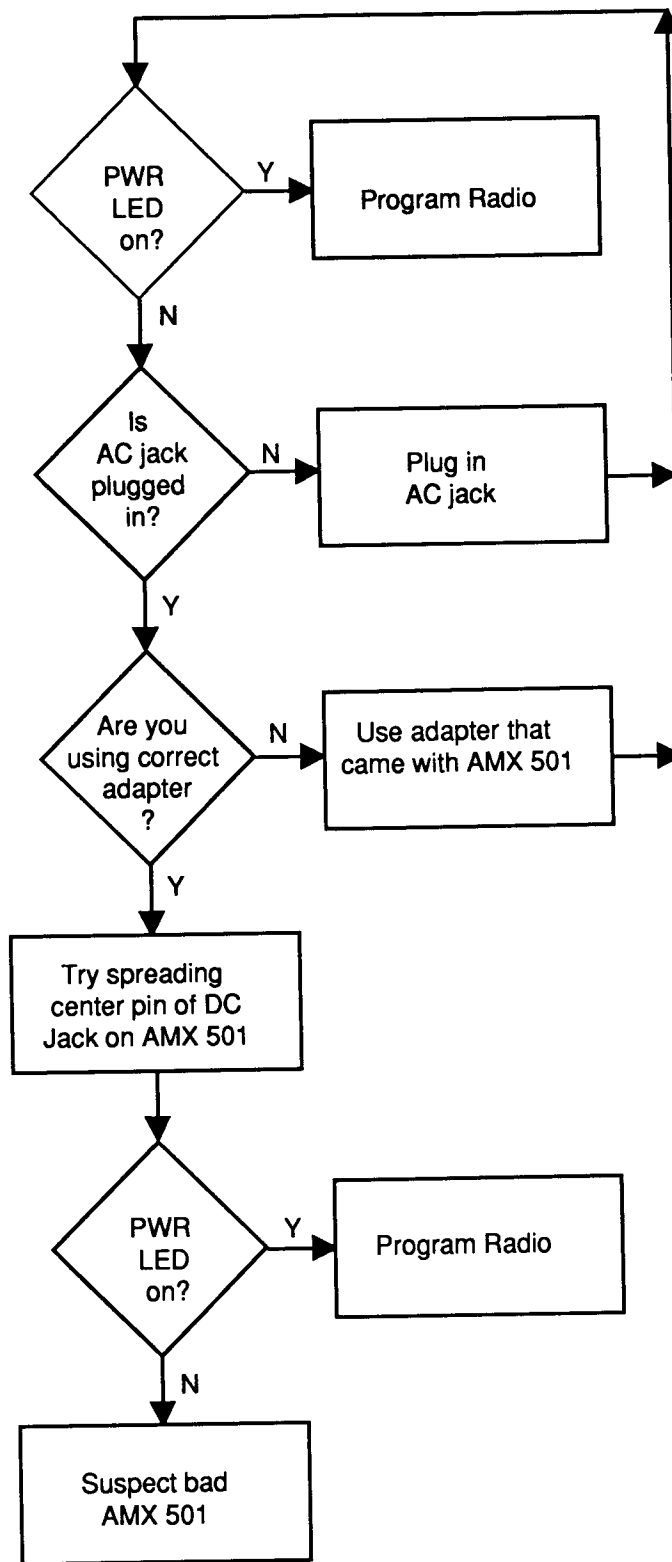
PWR LED on?

Y

Program Radio

N

Is AC jack plugged in?

N

Plug in AC jack

Y

Are you using correct adapter ?

N

Use adapter that came with AMX 501

Y

Try spreading center pin of DC Jack on AMX 501

PWR LED on?

Y

Program Radio

N

Suspect bad AMX 501